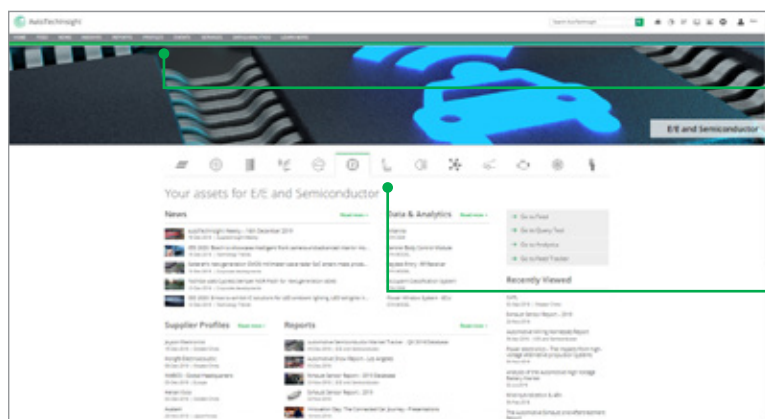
AutoTechInsight

Search AutoTechInsight

E/E and Semiconductor

Your assets for E/E and Semiconductor

News

Read more >

Data & Analytics

Read more >

Go to Feed

Go to Query Tool

Go to Analytics

Go to Feed Tracker

Recently Viewed

Supplier Profiles

Read more >

Reports

Read more >

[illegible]